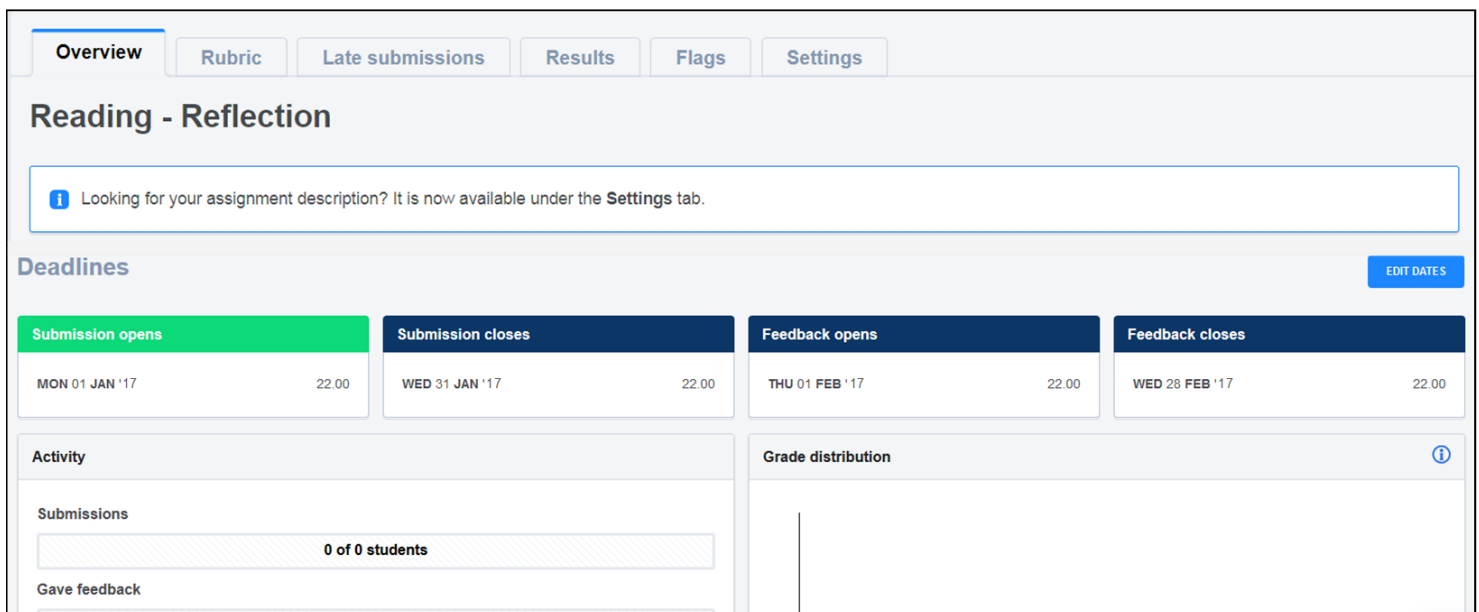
Overview | Rubric | Late submissions | Results | Flags | Settings

Reading - Reflection

Looking for your assignment description? It is now available under the **Settings** tab.

Deadlines

EDIT DATES

Submission opens
MON 01 JAN '17 22.00

Submission closes
WED 31 JAN '17 22.00

Feedback opens
THU 01 FEB '17 22.00

Feedback closes
WED 28 FEB '17 22.00

Activity

Submissions

0 of 0 students

Gave feedback

Grade distribution